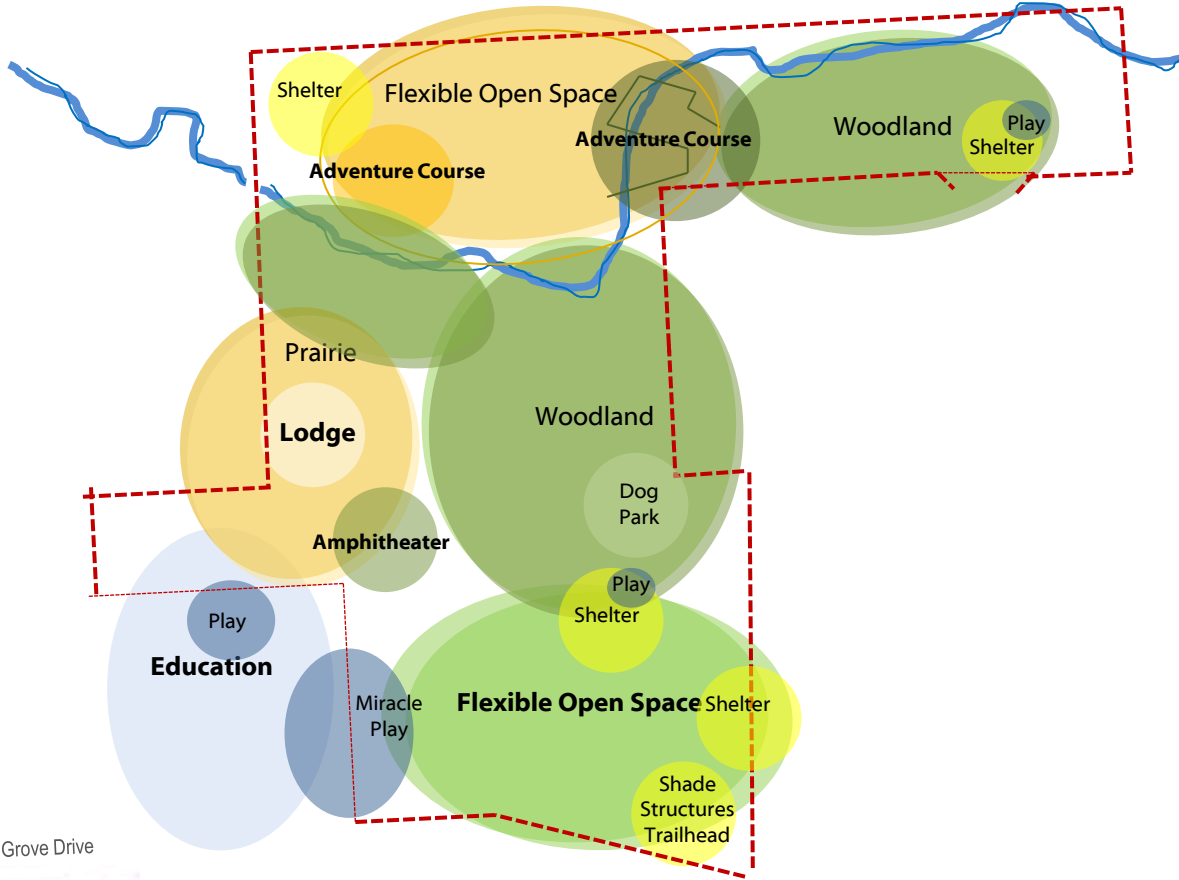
Shelter

Flexible Open Space

Adventure Course

Adventure Course

Woodland

Play

Shelter

Prairie

Lodge

Woodland

Dog Park

Amphitheater

Play

Shelter

Play

Education

Miracle Play

Flexible Open Space

Shelter

Shade Structures Trailhead

Grove Drive